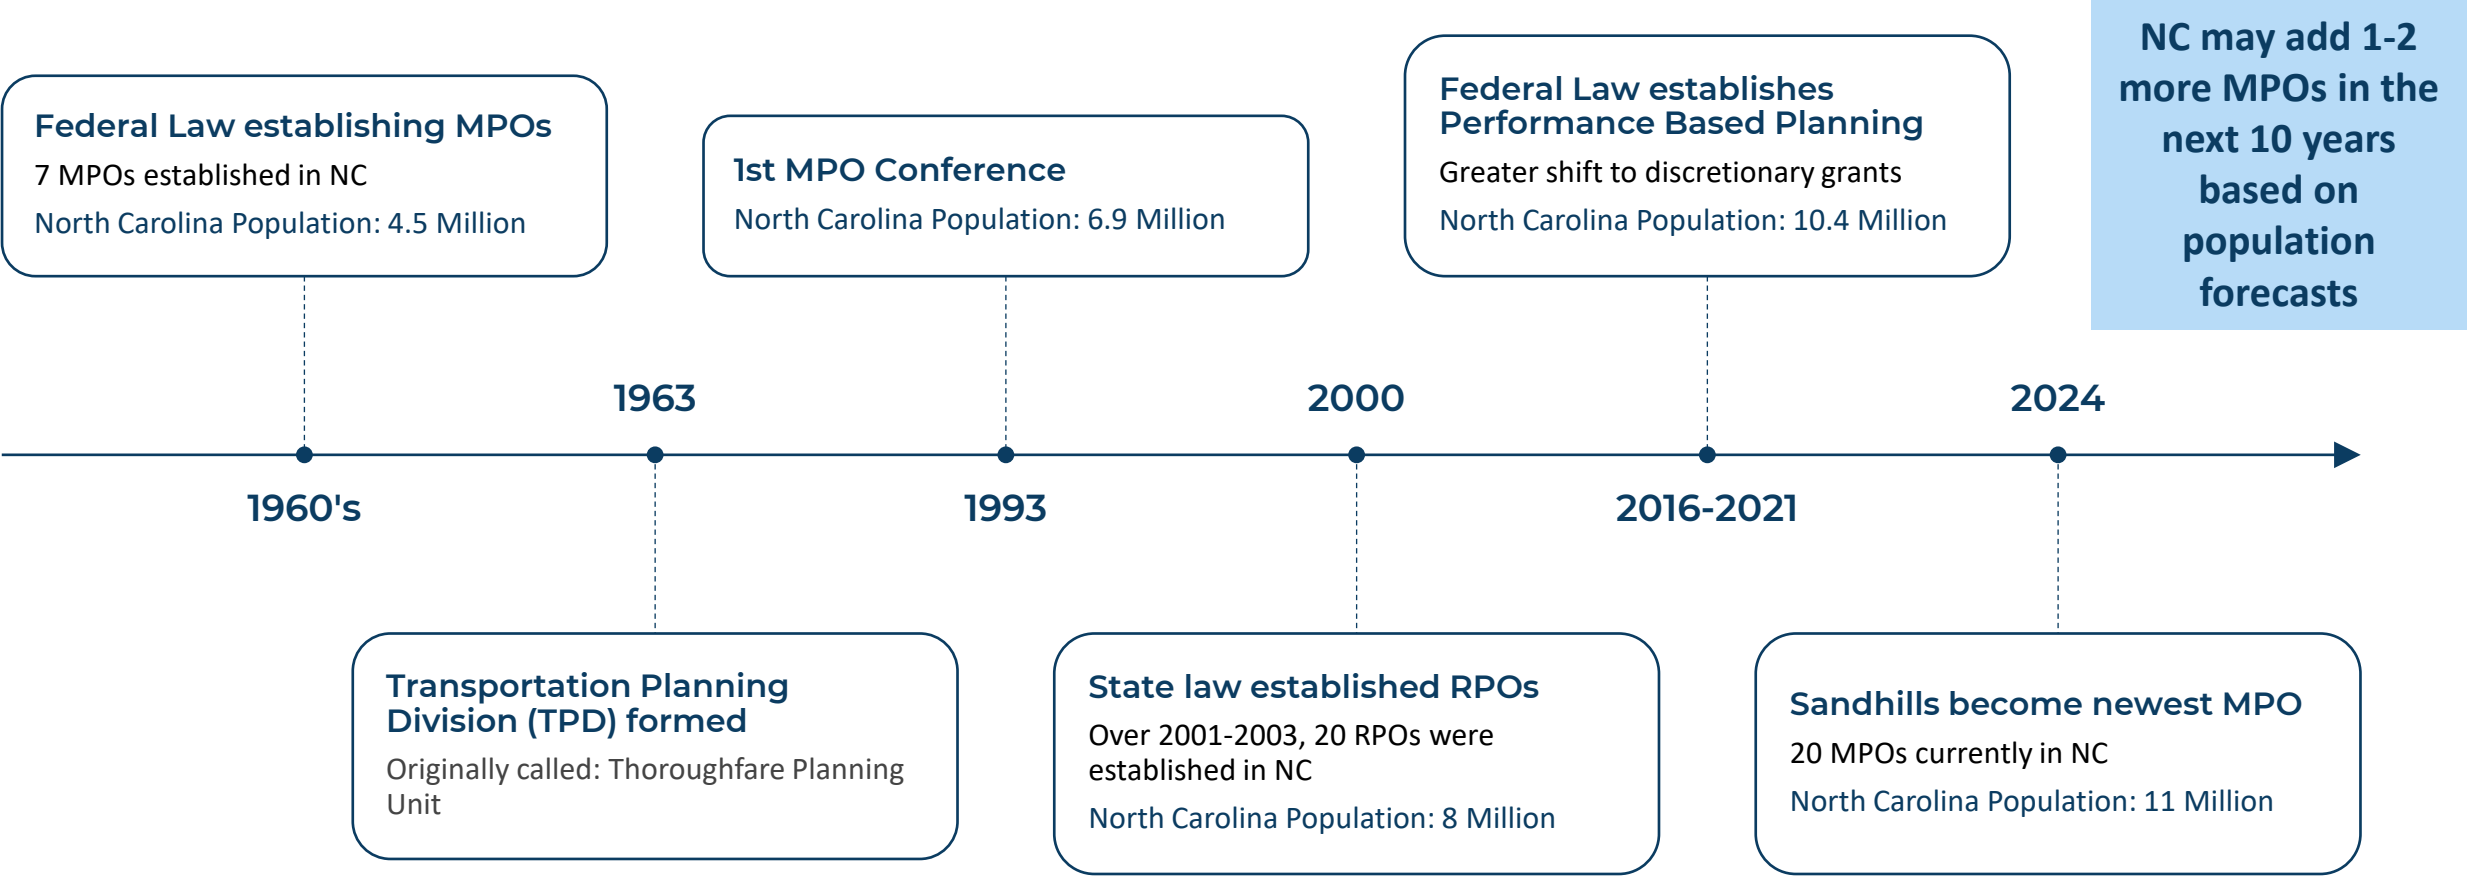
Federal Law establishing MPOs
7 MPOs established in NC
North Carolina Population: 4.5 Million

1960's

1963

Transportation Planning Division (TPD) formed
Originally called: Thoroughfare Planning Unit

1st MPO Conference
North Carolina Population: 6.9 Million

1993

2000

State law established RPOs
Over 2001-2003, 20 RPOs were established in NC
North Carolina Population: 8 Million

Federal Law establishes Performance Based Planning
Greater shift to discretionary grants
North Carolina Population: 10.4 Million

2016-2021

2024

Sandhills become newest MPO
20 MPOs currently in NC
North Carolina Population: 11 Million

NC may add 1-2 more MPOs in the next 10 years based on population forecasts